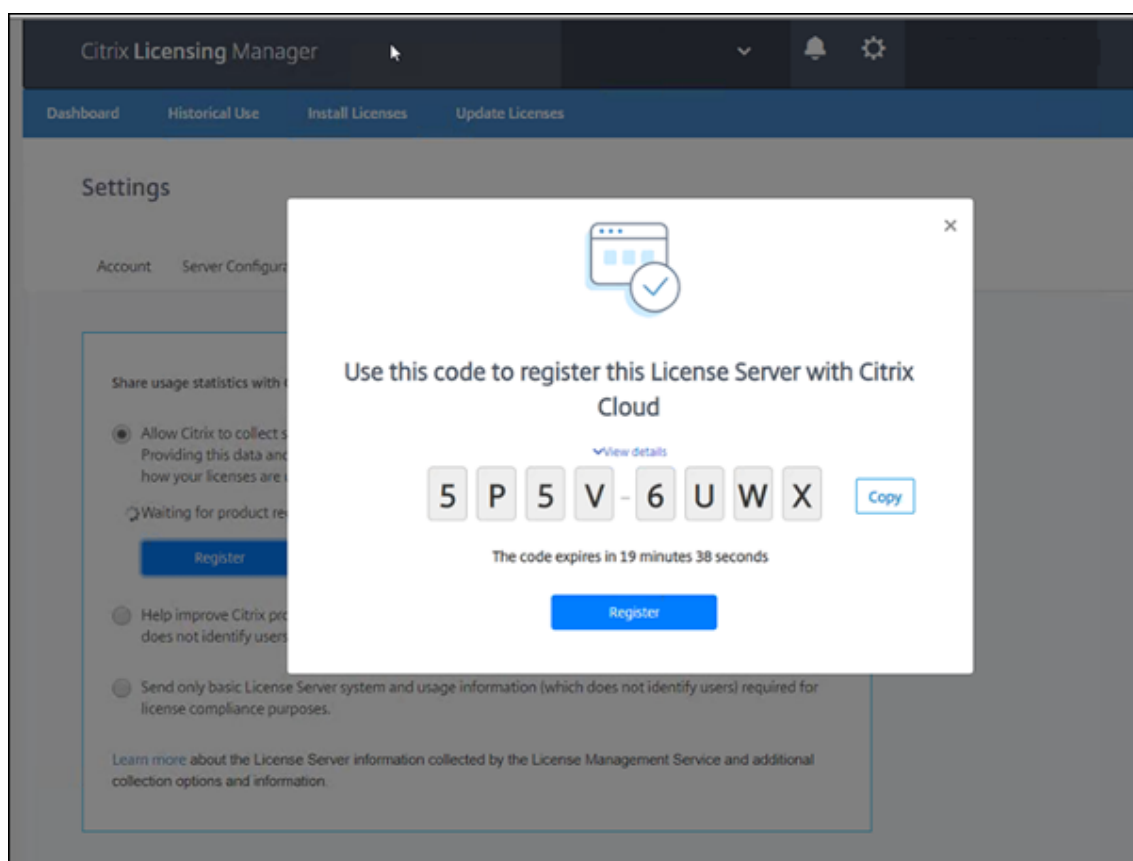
Citrix Licensing Manager

Dashboard Historical Use Install Licenses Update Licenses

Settings

Account Server Configur

Share usage statistics with

Allow Citrix to collect s
Providing this data and
how your licenses are

Waiting for product re

Register

Help improve Citrix pro
does not identify users

Send only basic License Server system and usage information (which does not identify users) required for license compliance purposes.

Learn more about the License Server information collected by the License Management Service and additional collection options and information.

×

Use this code to register this License Server with Citrix Cloud

View details

5 P 5 V - 6 U W X

Copy

The code expires in 19 minutes 38 seconds

Register